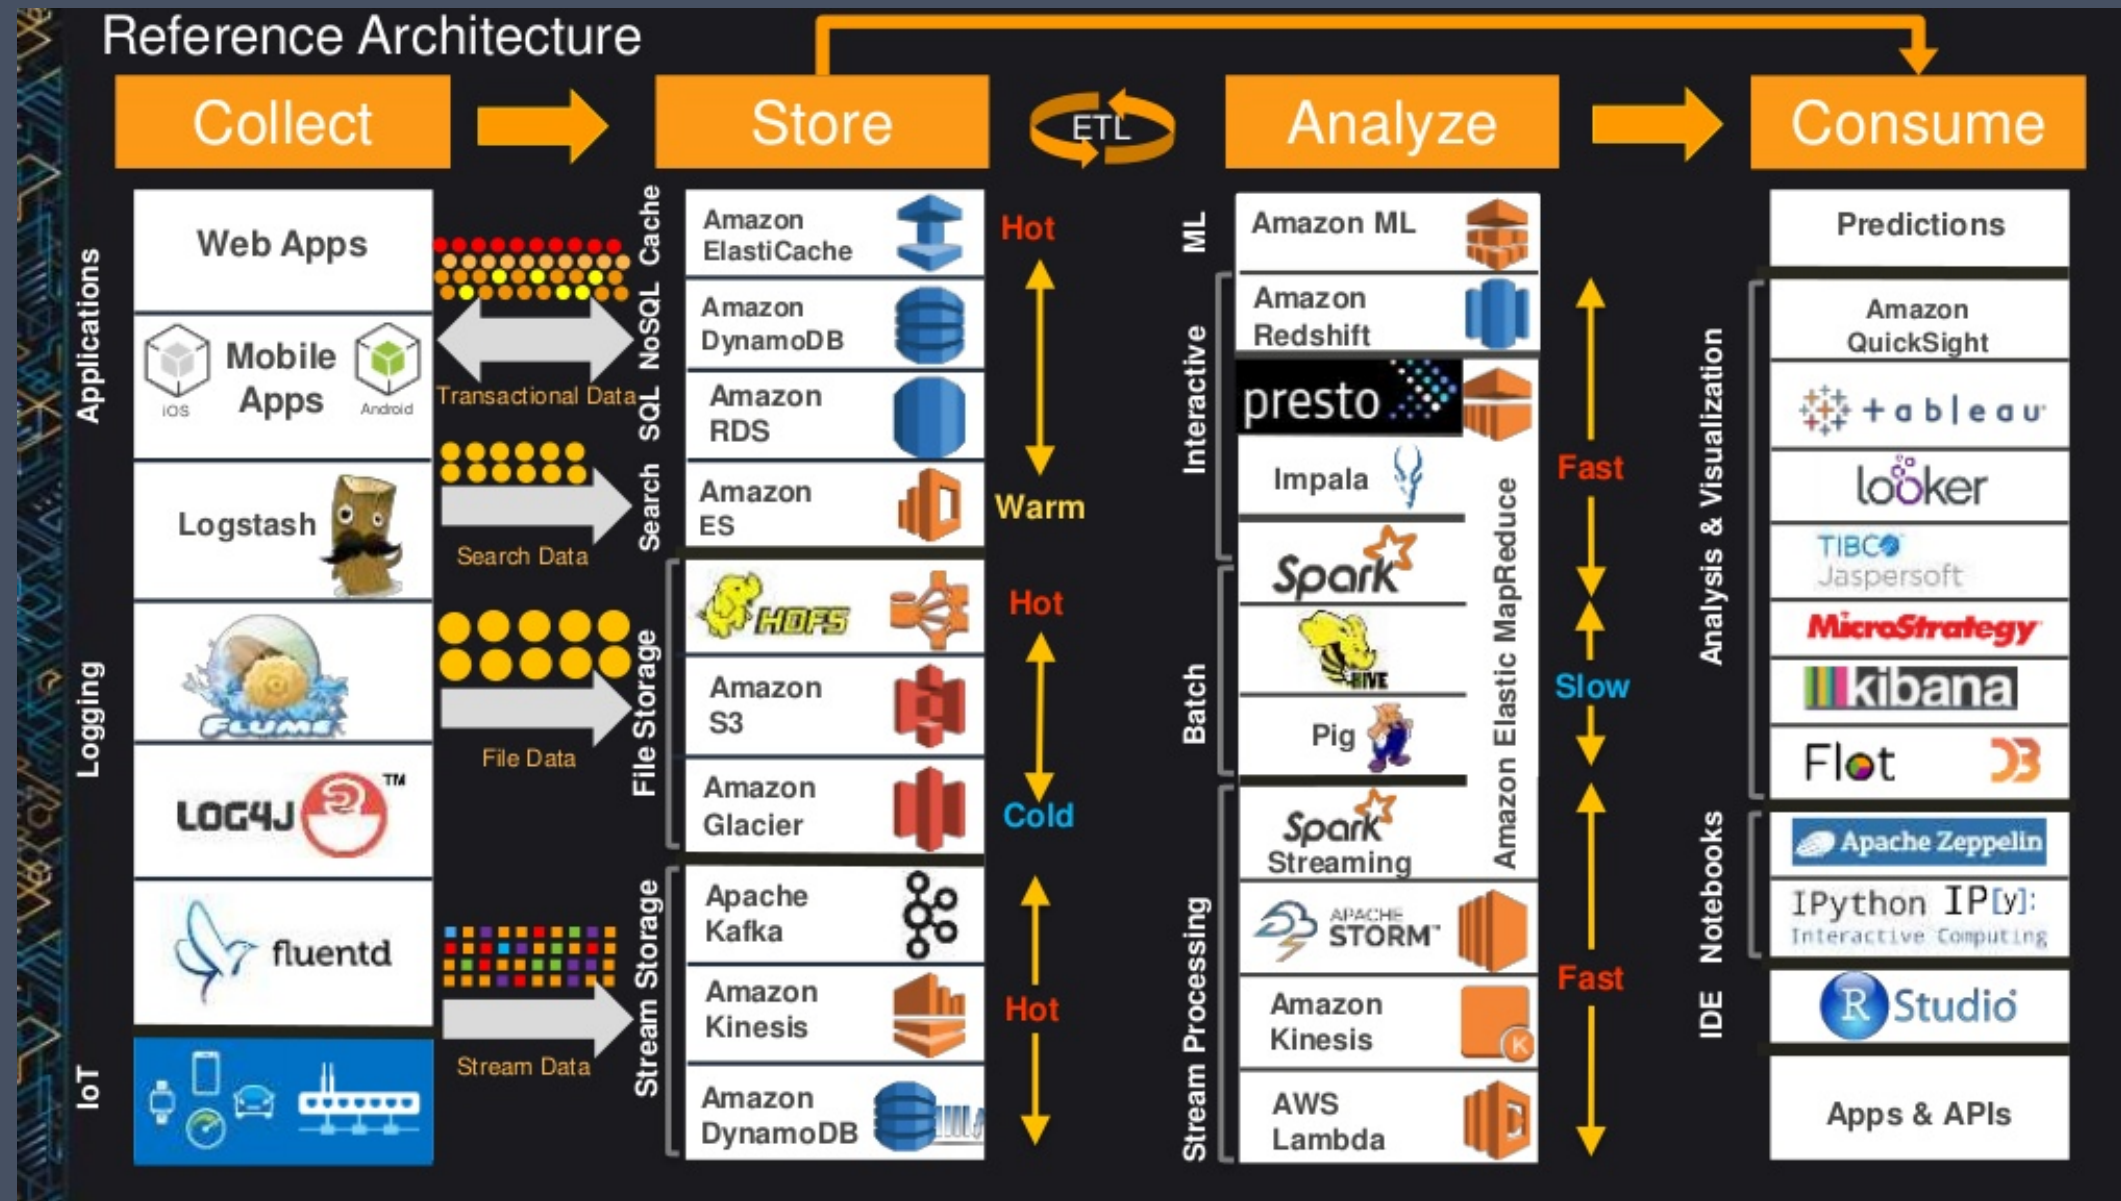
Reference Architecture

Collect

Store

ETL

Analyze

Consume

Applications

Web Apps

Mobile Apps

iOS

Android

Logging

Logstash

FLUME

LOG4J ™

fluentd

IoT

Transactional Data

Search Data

File Data

Stream Data

Cache

NoSQL

SQL

Search

File Storage

Stream Storage

Amazon ElastiCache

Amazon DynamoDB

Amazon RDS

Amazon ES

HDFS

Amazon S3

Amazon Glacier

Apache Kafka

Amazon Kinesis

Amazon DynamoDB

Hot

Warm

Hot

Cold

Hot

ML

Interactive

Batch

Stream Processing

Amazon ML

Amazon Redshift

presto

Impala

Spark

HIVE

Pig

Spark Streaming

APACHE STORM™

Amazon Kinesis

AWS Lambda

Amazon Elastic MapReduce

Fast

Slow

Fast

Analysis & Visualization

Notebooks

IDE

Predictions

Amazon QuickSight

+ a b | e a u

looker

TIBCO Jaspersoft

MicroStrategy

kibana

Flot

D3

Apache Zeppelin

IPython IP[y]: Interactive Computing

R Studio

Apps & APIs